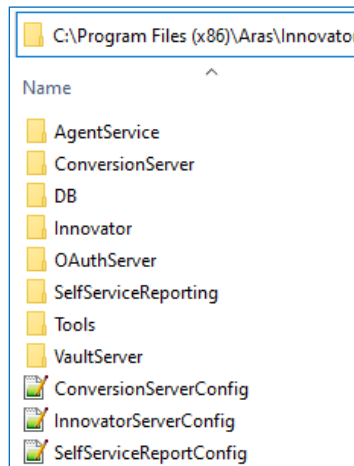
C:\Program Files (x86)\Aras\Innovator

Name

AgentService
ConversionServer
DB
Innovator
OAuthServer
SelfServiceReporting
Tools
VaultServer
ConversionServerConfig
InnovatorServerConfig
SelfServiceReportConfig